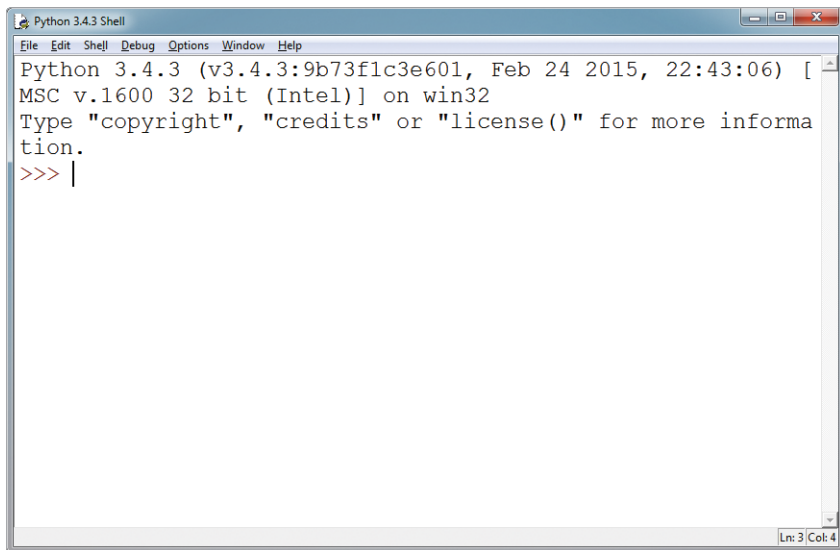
Python 3.4.3 Shell

File Edit Shell Debug Options Window Help

Python 3.4.3 (v3.4.3:9b73f1c3e601, Feb 24 2015, 22:43:06) [MSC v.1600 32 bit (Intel)] on win32
Type "copyright", "credits" or "license()" for more information.
>>>

Ln: 3 Col: 4